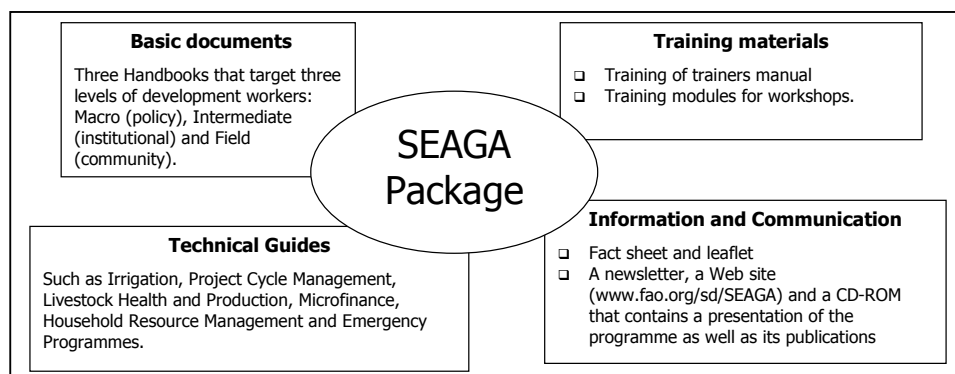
**Basic documents**

Three Handbooks that target three levels of development workers: Macro (policy), Intermediate (institutional) and Field (community).

SEAGA Package

**Training materials**

- Training of trainers manual
- Training modules for workshops.

**Technical Guides**

Such as Irrigation, Project Cycle Management, Livestock Health and Production, Microfinance, Household Resource Management and Emergency Programmes.

**Information and Communication**

- Fact sheet and leaflet
- A newsletter, a Web site (www.fao.org/sd/SEAGA) and a CD-ROM that contains a presentation of the programme as well as its publications